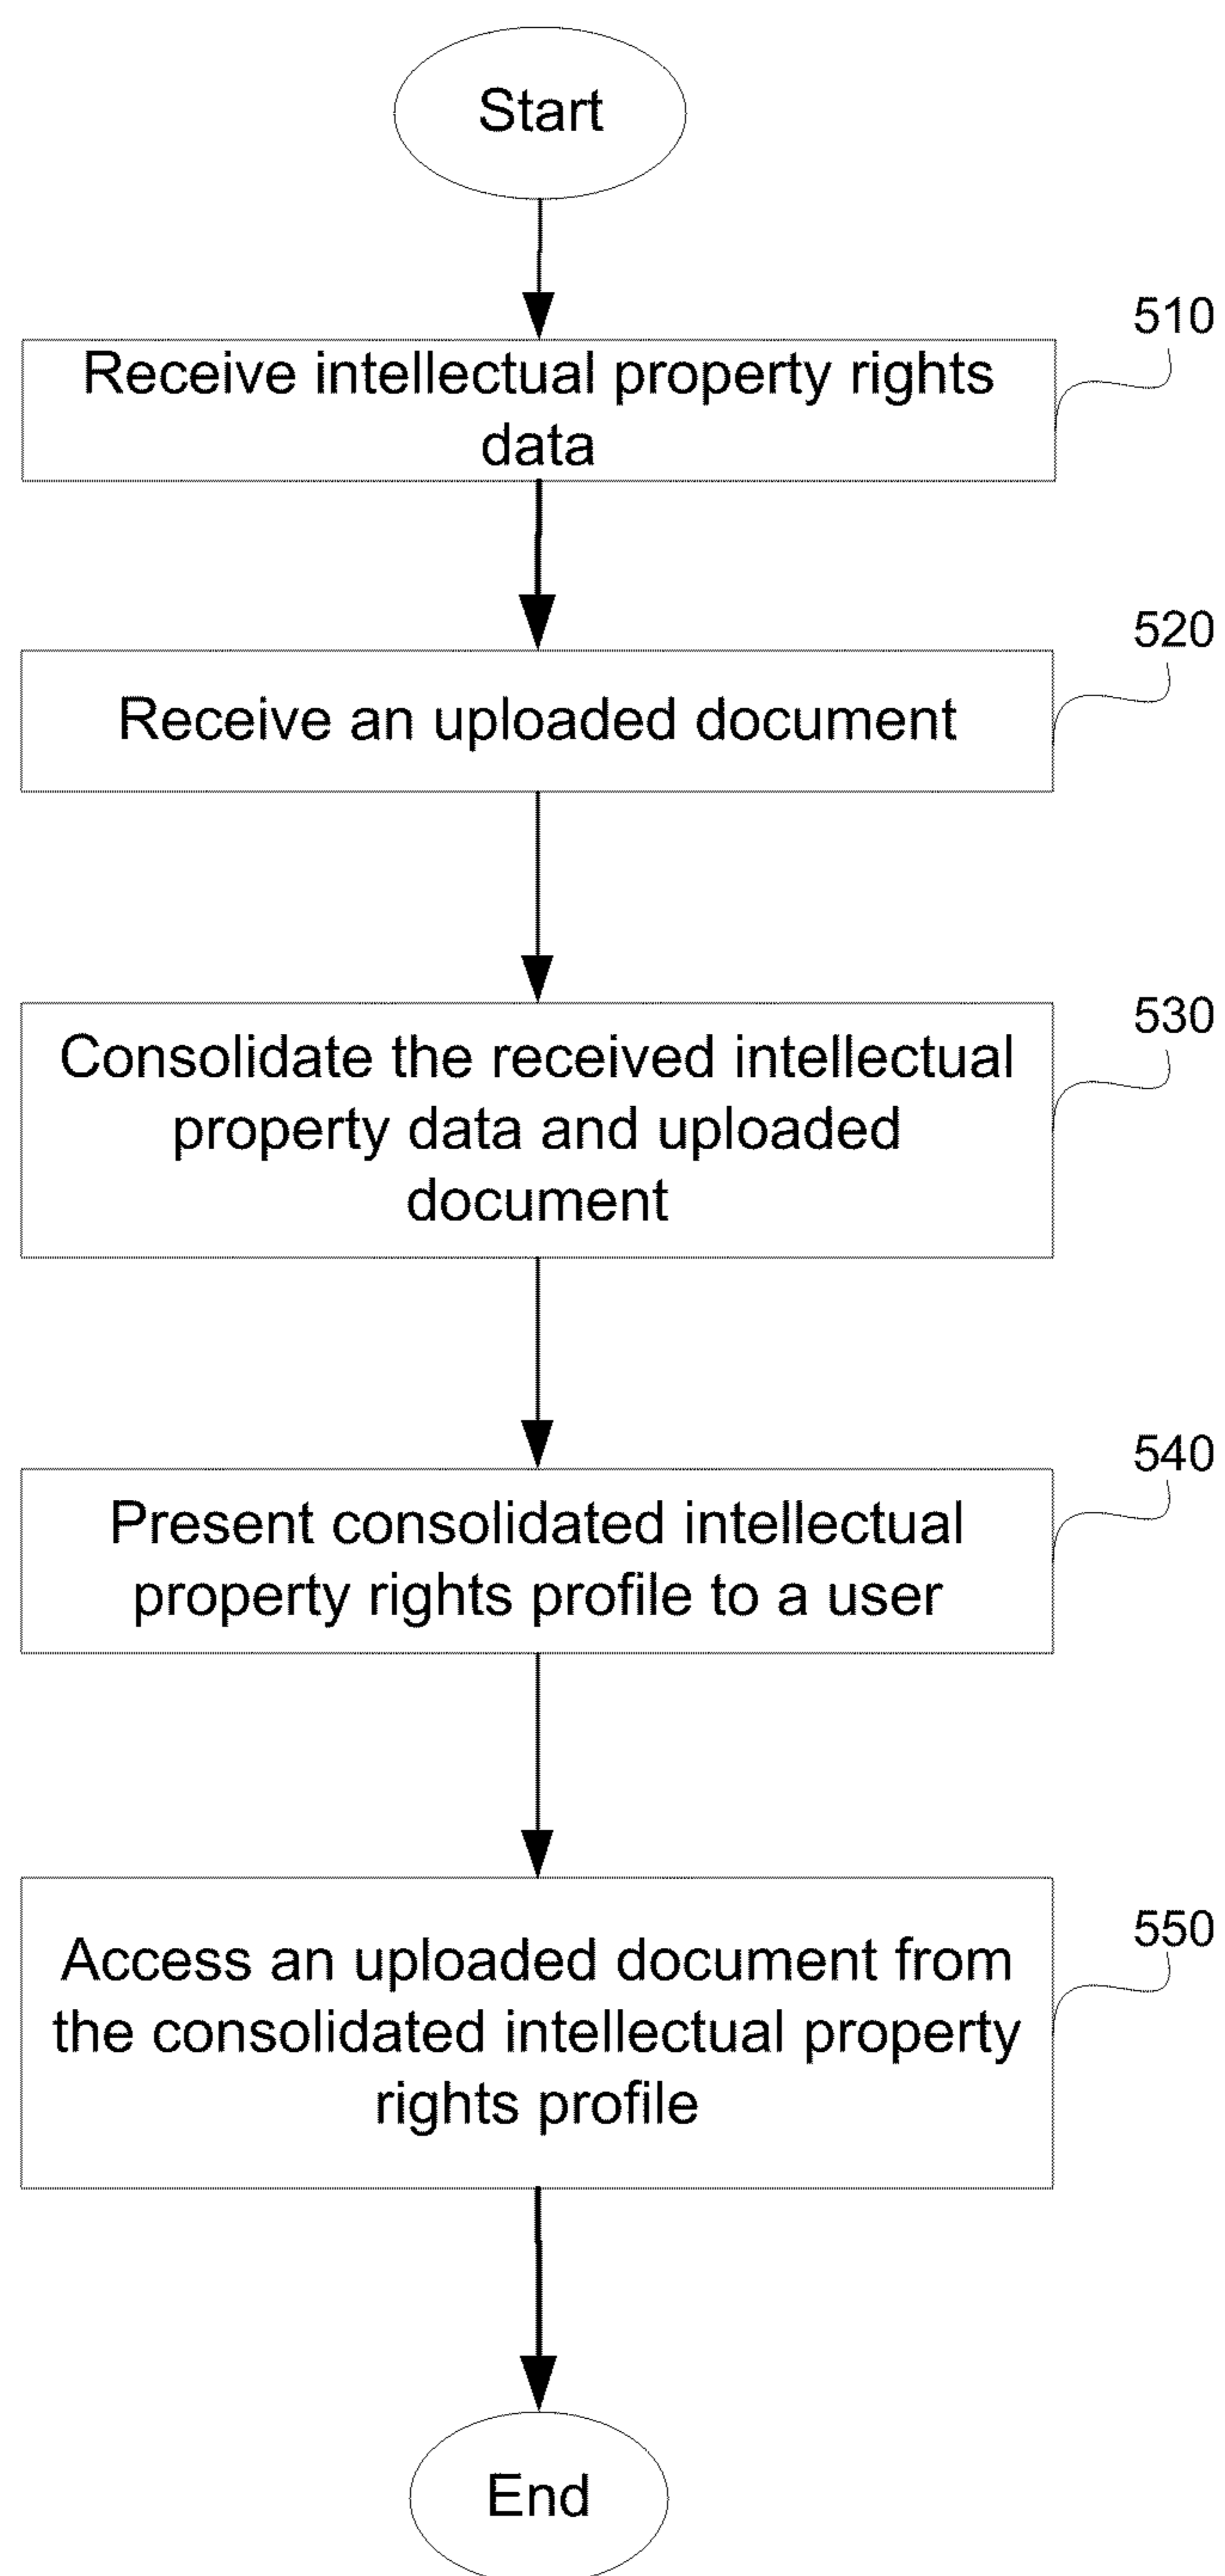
Start

510
Receive intellectual property rights data

520
Receive an uploaded document

530
Consolidate the received intellectual property data and uploaded document

540
Present consolidated intellectual property rights profile to a user

550
Access an uploaded document from the consolidated intellectual property rights profile

End